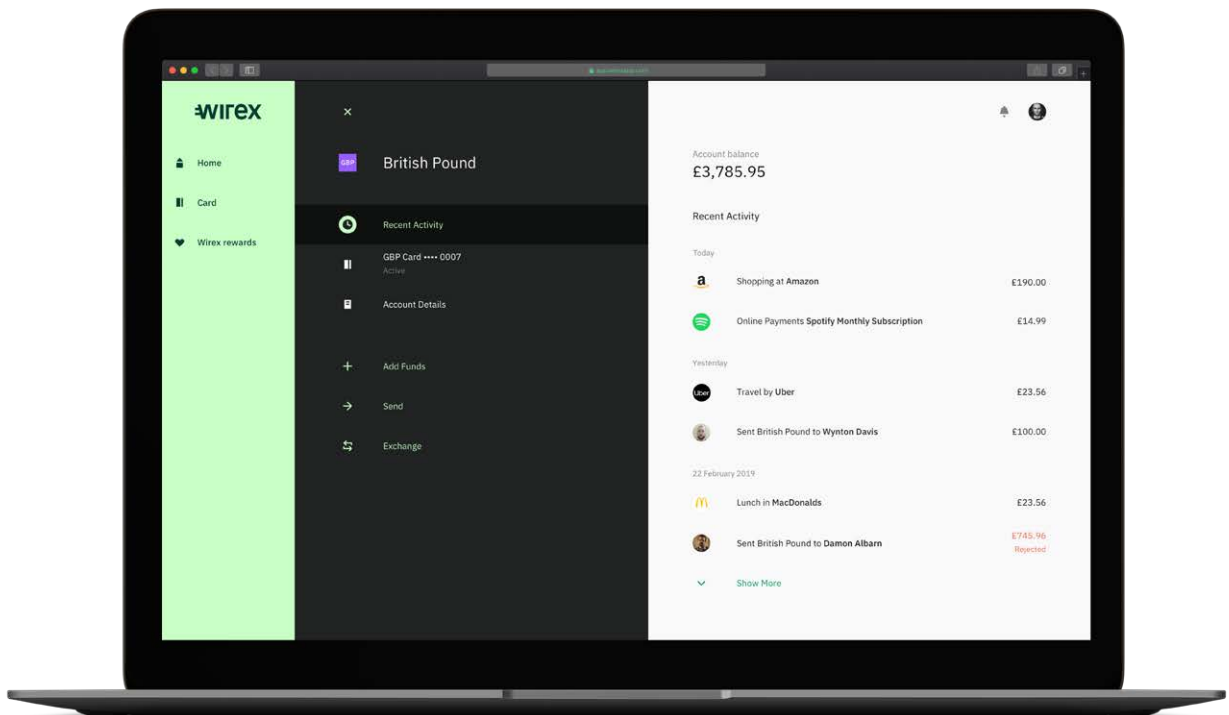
wirex

Home

Card

Wirex rewards

×

GBP British Pound

Recent Activity

GBP Card •••• 0007
Active

Account Details

Add Funds

Send

Exchange

Account balance
£3,785.95

Recent Activity

Today

Shopping at Amazon £190.00

Online Payments Spotify Monthly Subscription £14.99

Yesterday

Travel by Uber £23.56

Sent British Pound to Wynton Davis £100.00

22 February 2019

Lunch in MacDonalds £23.56

Sent British Pound to Damon Albarn £745.96
Rejected

Show More